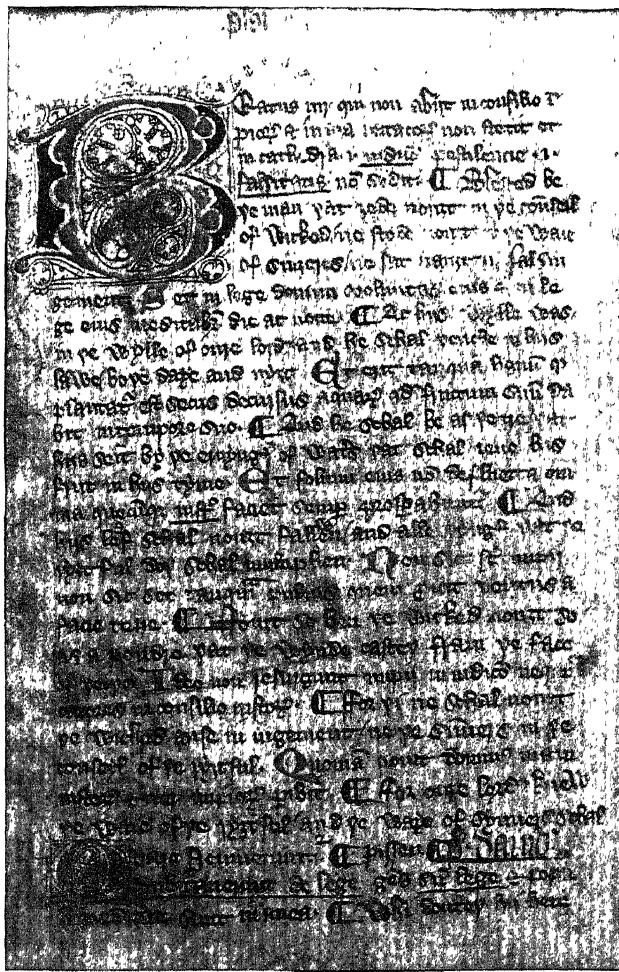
Beatus vir qui non abiit in consilio i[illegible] piorum & in via peccatorum non stetit & in cathedra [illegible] pestilencie non sedit. Blessed be þe man þat 3ede noght in þe counsal of wikked, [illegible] stode noght in þe waie of sinners, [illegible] sat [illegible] falsin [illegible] in lege domini voluntas eius & in lege eius meditabitur die ac nocte. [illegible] in þe wille of oure lord and he schal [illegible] in his lawe boþe daie and night. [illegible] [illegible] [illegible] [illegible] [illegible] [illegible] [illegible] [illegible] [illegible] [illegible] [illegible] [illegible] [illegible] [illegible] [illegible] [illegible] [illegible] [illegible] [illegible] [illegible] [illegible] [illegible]

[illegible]